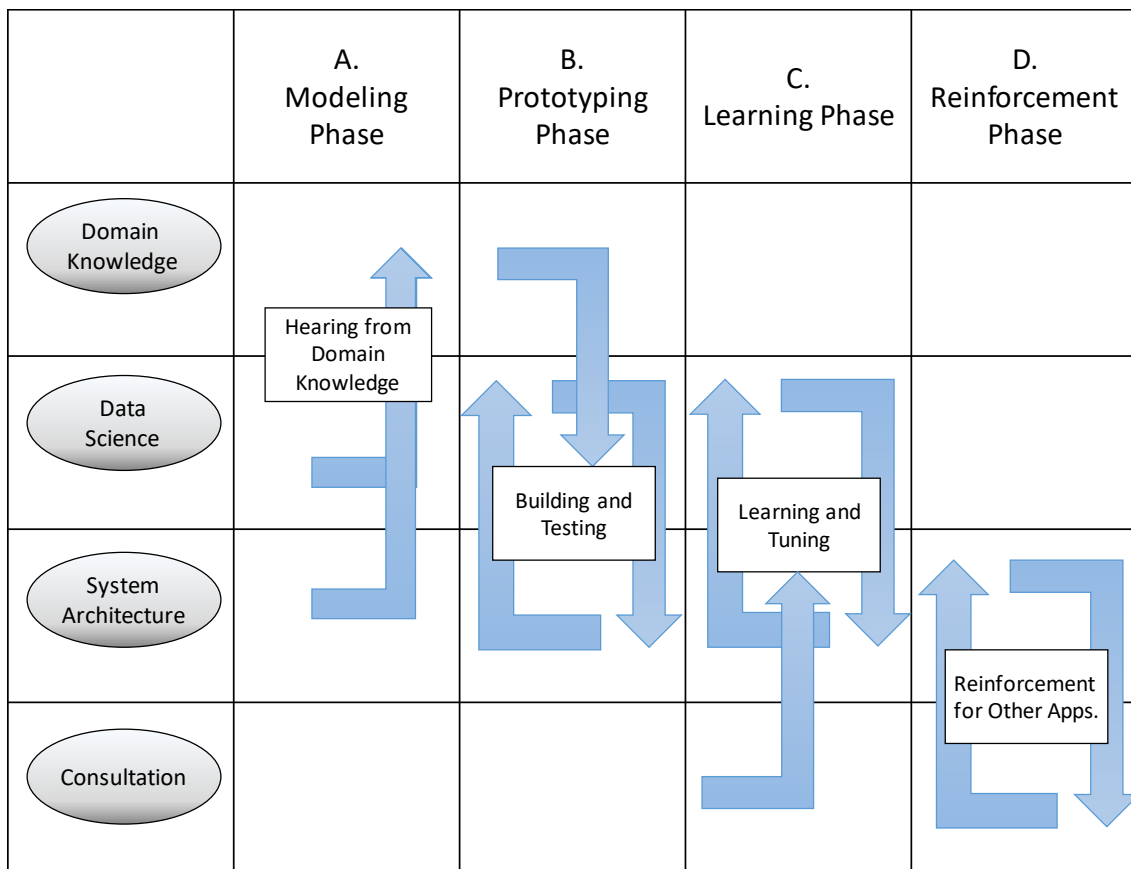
| | A. Modeling Phase | B. Prototyping Phase | C. Learning Phase | D. Reinforcement Phase |
|---|---|---|---|---|
| Domain Knowledge | | | | |
| Data Science | Hearing from Domain Knowledge | | | |
| System Architecture | | Building and Testing | Learning and Tuning | |
| Consultation | | | | Reinforcement for Other Apps. |